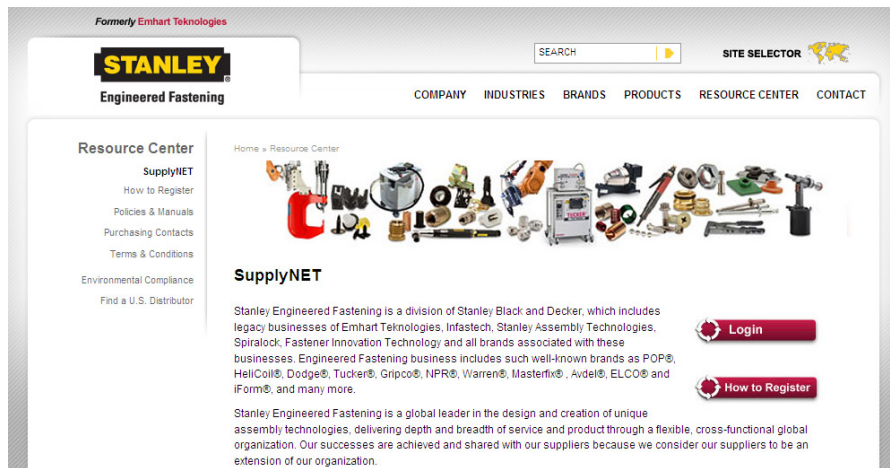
Formerly Emhart Teknologies

STANLEY®
Engineered Fastening

SEARCH

SITE SELECTOR

COMPANY INDUSTRIES BRANDS PRODUCTS RESOURCE CENTER CONTACT

Resource Center
SupplyNET
How to Register
Policies & Manuals
Purchasing Contacts
Terms & Conditions
Environmental Compliance
Find a U.S. Distributor

Home » Resource Center

TUCKER

SupplyNET

Stanley Engineered Fastening is a division of Stanley Black and Decker, which includes legacy businesses of Emhart Teknologies, Infastech, Stanley Assembly Technologies, Spiralock, Fastener Innovation Technology and all brands associated with these businesses. Engineered Fastening business includes such well-known brands as POP®, HeliCoil®, Dodge®, Tucker®, Gripco®, NPR®, Warren®, Masterfix® , Avdel®, ELCO® and iForm®, and many more.

Login

How to Register

Stanley Engineered Fastening is a global leader in the design and creation of unique assembly technologies, delivering depth and breadth of service and product through a flexible, cross-functional global organization. Our successes are achieved and shared with our suppliers because we consider our suppliers to be an extension of our organization.